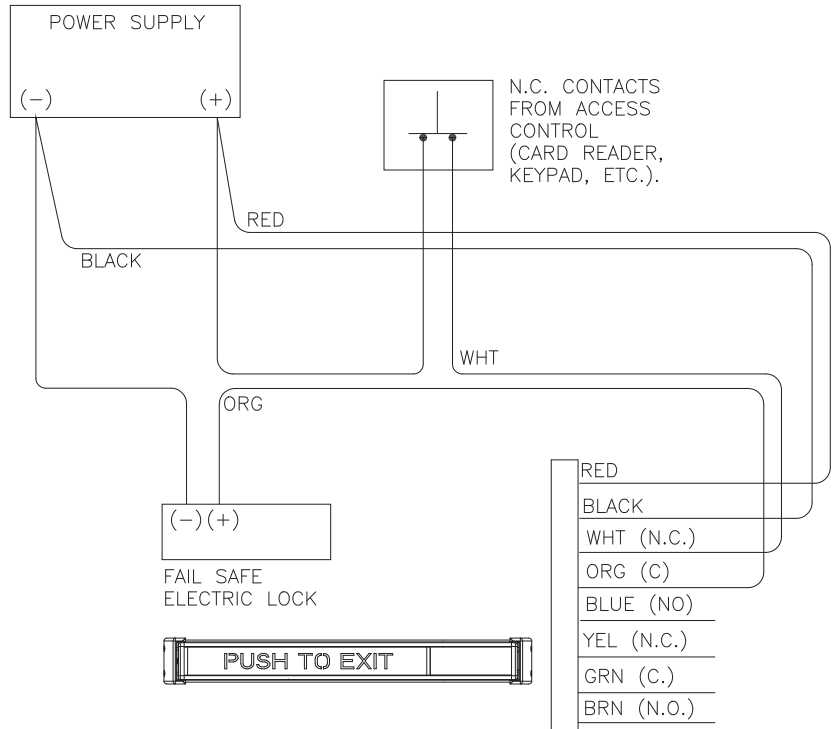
POWER SUPPLY

(−)

(+)

N.C. CONTACTS FROM ACCESS CONTROL (CARD READER, KEYPAD, ETC.).

RED

BLACK

WHT

ORG

RED

BLACK

WHT (N.C.)

ORG (C)

BLUE (NO)

YEL (N.C.)

GRN (C.)

BRN (N.O.)

(−)(+)

FAIL SAFE ELECTRIC LOCK

PUSH TO EXIT